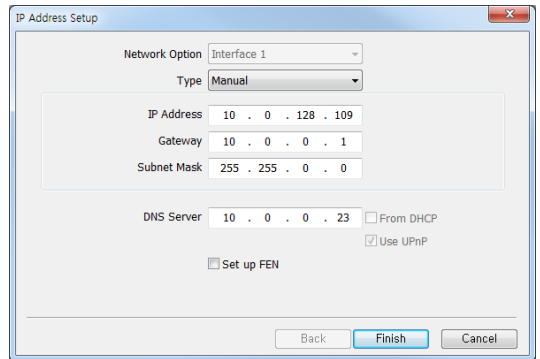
IP Address Setup

Network Option Interface 1
Type Manual

IP Address 10 . 0 . 128 . 109
Gateway 10 . 0 . 0 . 1
Subnet Mask 255 . 255 . 0 . 0

DNS Server 10 . 0 . 0 . 23 From DHCP
Use UPnP

Set up FEN

Back Finish Cancel